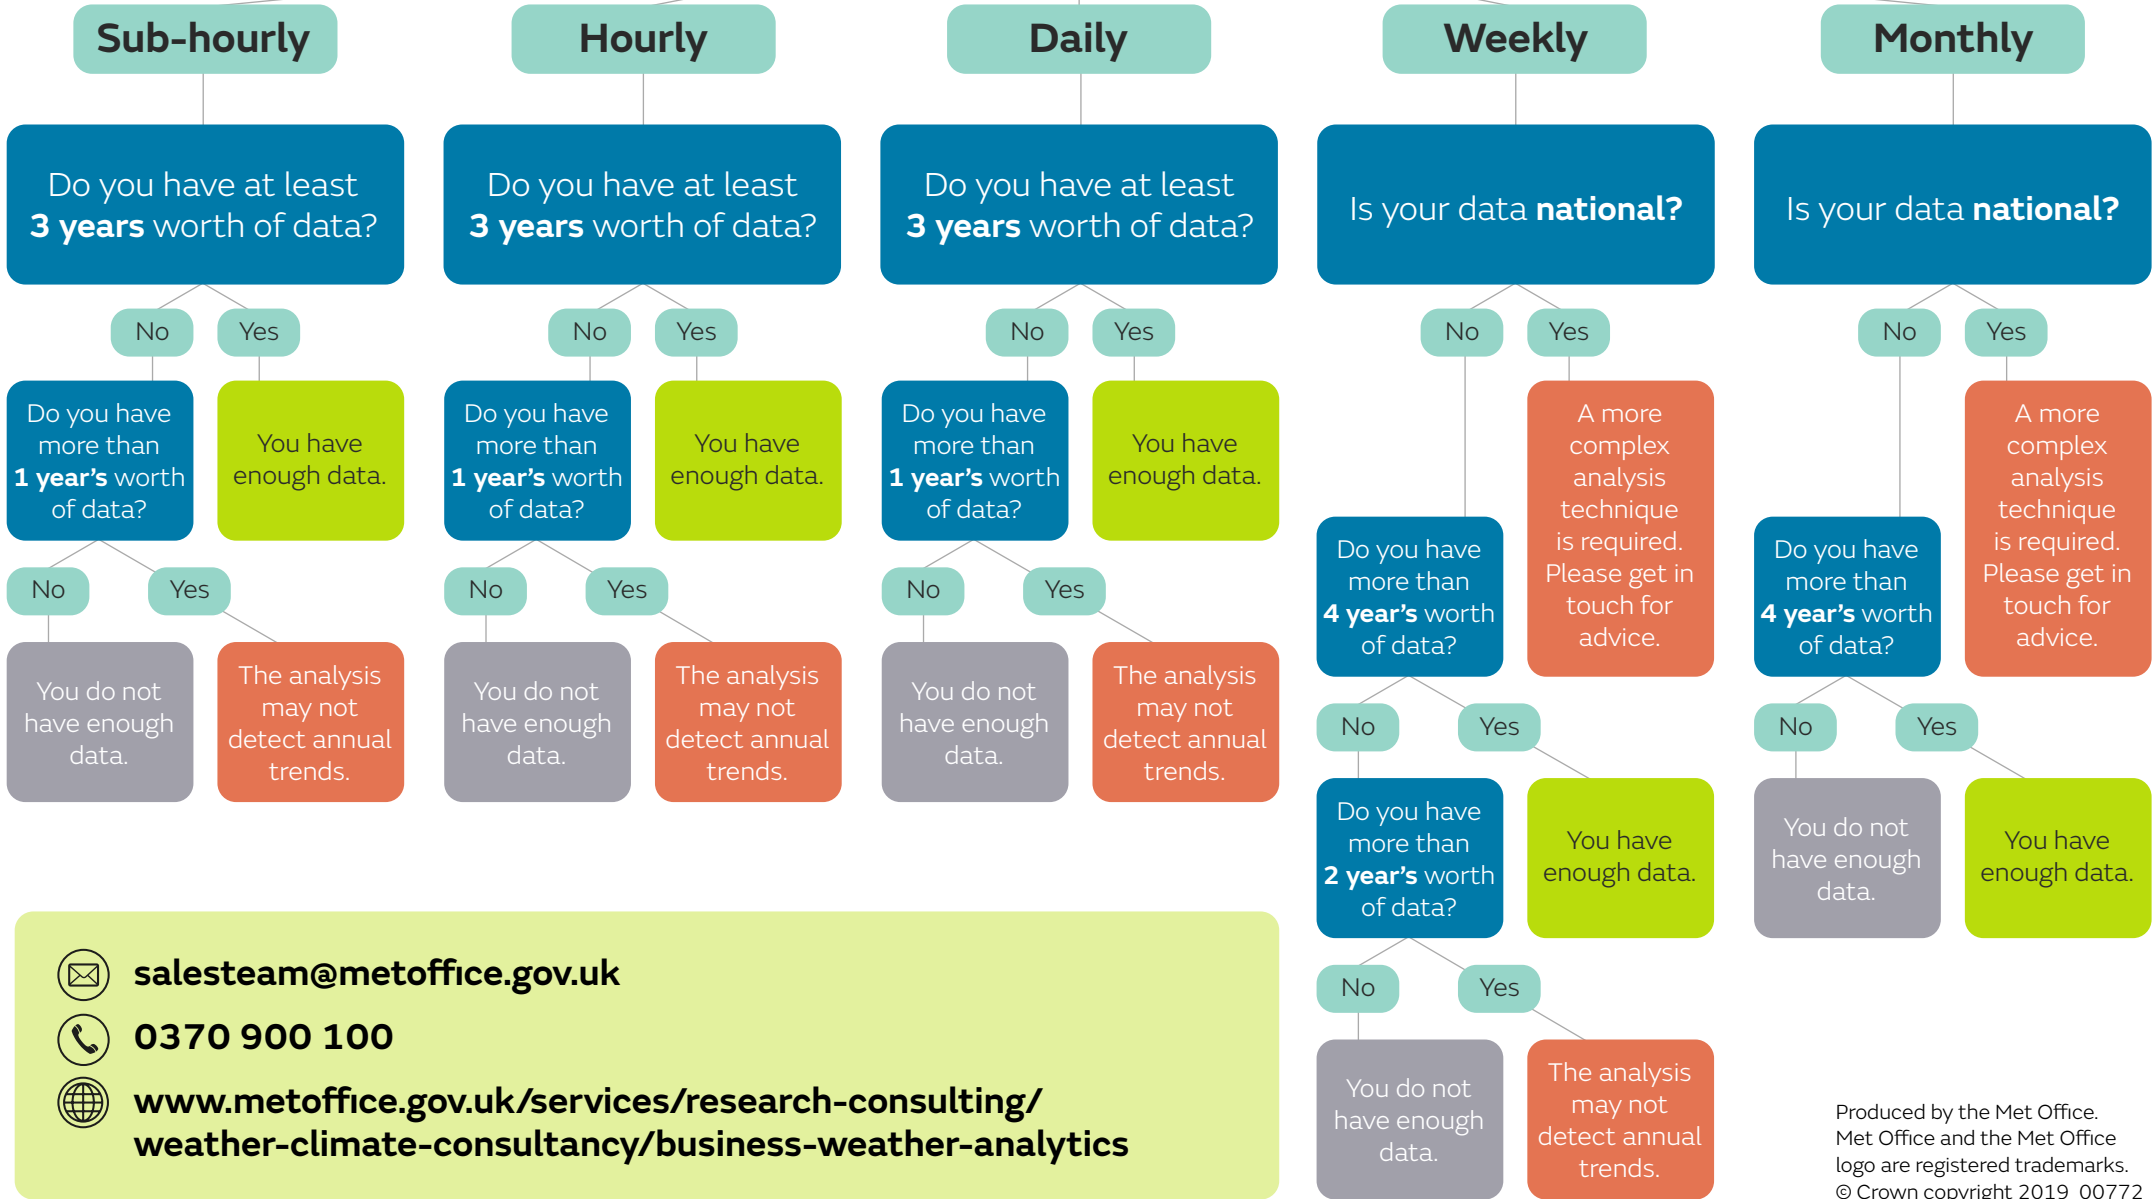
Sub-hourly

Do you have at least 3 years worth of data?

No

Yes

Do you have more than 1 year's worth of data?

You have enough data.

No

Yes

You do not have enough data.

The analysis may not detect annual trends.

Hourly

Do you have at least 3 years worth of data?

No

Yes

Do you have more than 1 year's worth of data?

You have enough data.

No

Yes

You do not have enough data.

The analysis may not detect annual trends.

Daily

Do you have at least 3 years worth of data?

No

Yes

Do you have more than 1 year's worth of data?

You have enough data.

No

Yes

You do not have enough data.

The analysis may not detect annual trends.

Weekly

Is your data national?

No

Yes

A more complex analysis technique is required. Please get in touch for advice.

Do you have more than 4 year's worth of data?

No

Yes

Do you have more than 2 year's worth of data?

You have enough data.

No

Yes

You do not have enough data.

The analysis may not detect annual trends.

Monthly

Is your data national?

No

Yes

A more complex analysis technique is required. Please get in touch for advice.

Do you have more than 4 year's worth of data?

No

Yes

You do not have enough data.

You have enough data.

salesteam@metoffice.gov.uk

0370 900 100

www.metoffice.gov.uk/services/research-consulting/weather-climate-consultancy/business-weather-analytics

Produced by the Met Office. Met Office and the Met Office logo are registered trademarks. © Crown copyright 2019 00772